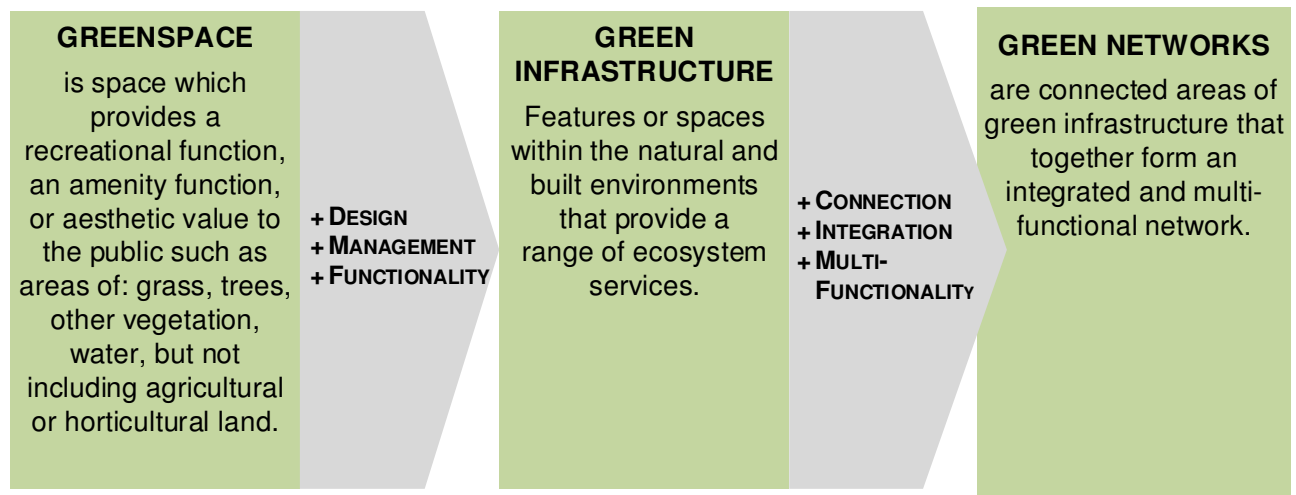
GREENSPACE

is space which provides a recreational function, an amenity function, or aesthetic value to the public such as areas of: grass, trees, other vegetation, water, but not including agricultural or horticultural land.

+ DESIGN
+ MANAGEMENT
+ FUNCTIONALITY

GREEN INFRASTRUCTURE

Features or spaces within the natural and built environments that provide a range of ecosystem services.

+ CONNECTION
+ INTEGRATION
+ MULTI-FUNCTIONALITY

GREEN NETWORKS

are connected areas of green infrastructure that together form an integrated and multi-functional network.